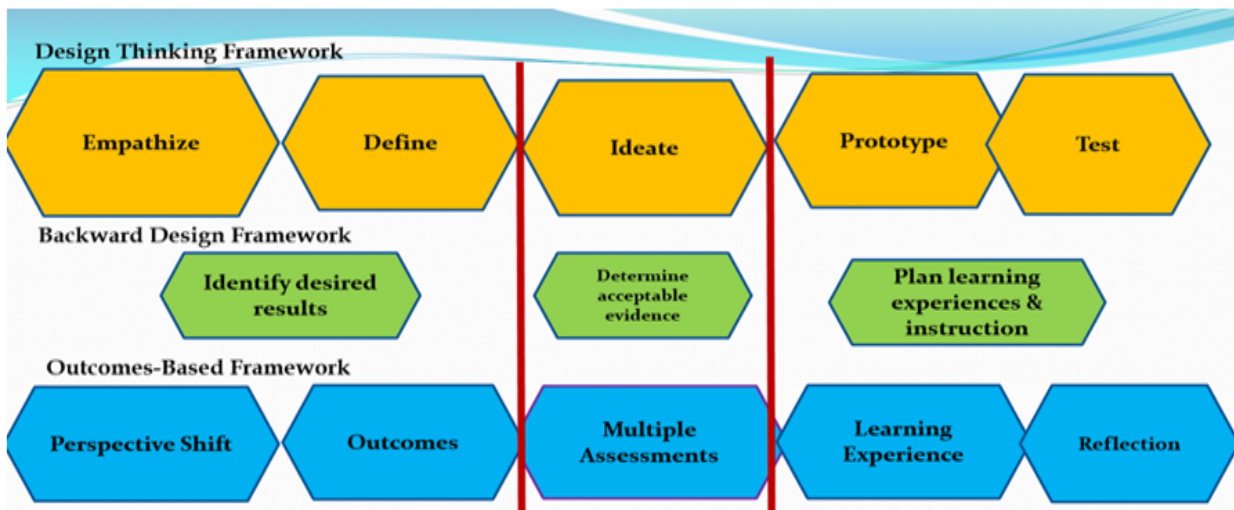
Design Thinking Framework

Empathize

Define

Ideate

Prototype

Test

Backward Design Framework

Identify desired results

Determine acceptable evidence

Plan learning experiences & instruction

Outcomes-Based Framework

Perspective Shift

Outcomes

Multiple Assessments

Learning Experience

Reflection